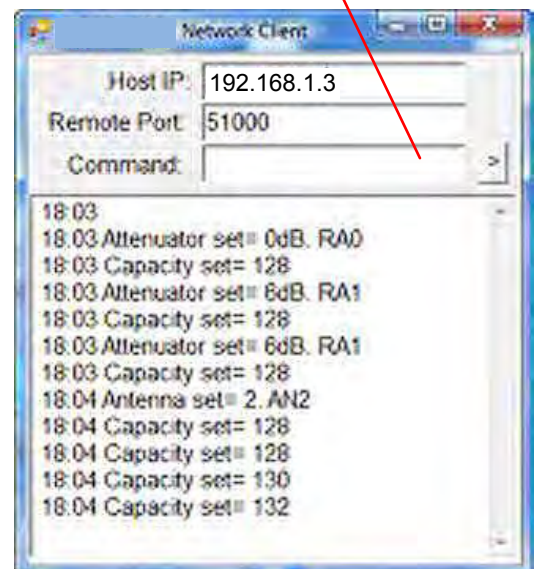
Network Client

Host IP: 192.168.1.3

Remote Port: 51000

Command:

>

18:03
18:03 Attenuator set= 0dB. RA0
18:03 Capacity set= 128
18:03 Attenuator set= 6dB. RA1
18:03 Capacity set= 128
18:03 Attenuator set= 6dB. RA1
18:03 Capacity set= 128
18:04 Antenna set= 2. AN2
18:04 Capacity set= 128
18:04 Capacity set= 128
18:04 Capacity set= 130
18:04 Capacity set= 132